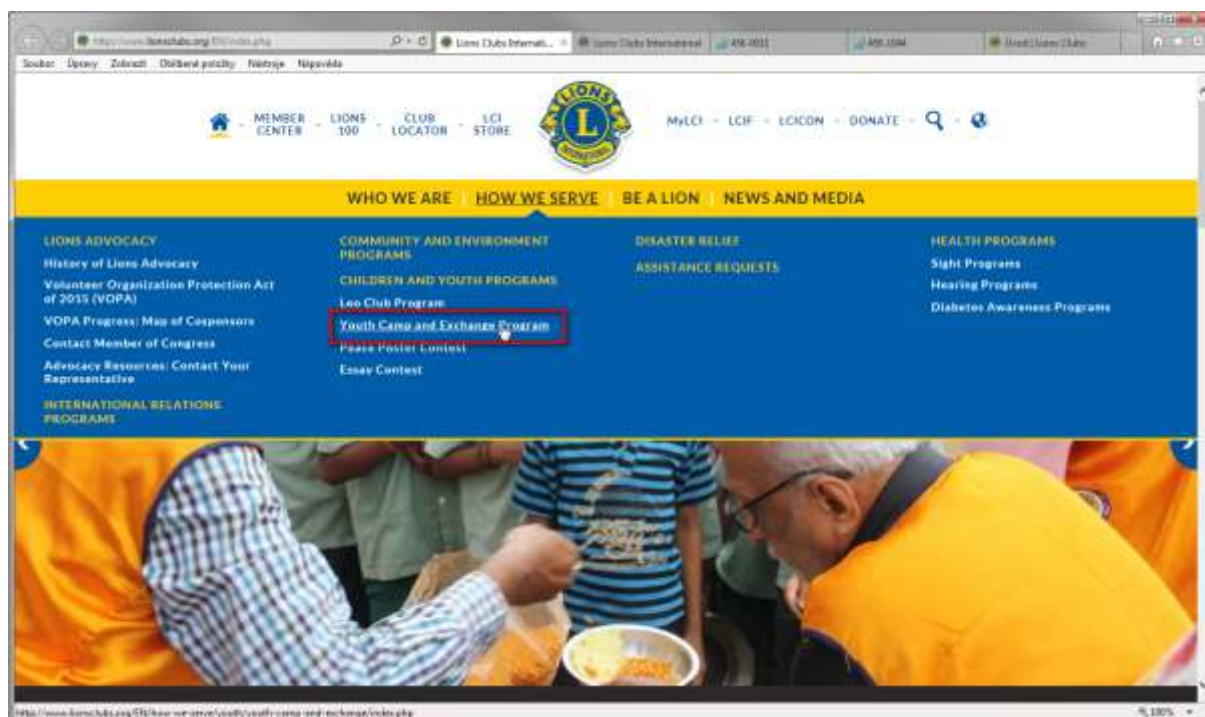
http://www.lionsclubs.org/EN/index.php

Lions Clubs Internati...

Lions Clubs International

Soubor Úpravy Zobrazit Oblíbené položky Nástroje Nápověda

MEMBER CENTER · LIONS 100 · CLUB LOCATOR · LCI STORE

LIONS INTERNATIONAL

MyLCI · LCIF · LCICON · DONATE

WHO WE ARE | HOW WE SERVE | BE A LION | NEWS AND MEDIA

LIONS ADVOCACY

History of Lions Advocacy

Volunteer Organization Protection Act of 2015 (VOPA)

VOPA Progress: Map of Cosponsors

Contact Member of Congress

Advocacy Resources: Contact Your Representative

INTERNATIONAL RELATIONS PROGRAMS

COMMUNITY AND ENVIRONMENT PROGRAMS

CHILDREN AND YOUTH PROGRAMS

Leo Club Program

Youth Camp and Exchange Program

Peace Poster Contest

Essay Contest

DISASTER RELIEF

ASSISTANCE REQUESTS

HEALTH PROGRAMS

Sight Programs

Hearing Programs

Diabetes Awareness Programs

http://www.lionsclubs.org/EN/how-we-serve/youth/youth-camp-and-exchange/index.php

100%